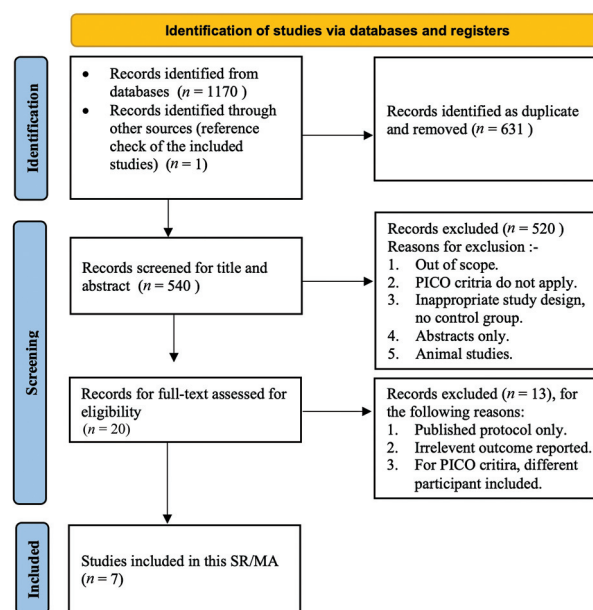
Identification of studies via databases and registers

Identification

- Records identified from databases ($n$ = 1170 )
- Records identified through other sources (reference check of the included studies) ($n$ = 1)

Records identified as duplicate and removed ($n$ = 631 )

Screening

Records screened for title and abstract ($n$ = 540 )

Records excluded ($n$ = 520 )
Reasons for exclusion :-
1. Out of scope.
2. PICO critria do not apply.
3. Inappropriate study design, no control group.
4. Abstracts only.
5. Animal studies.

Records for full-text assessed for eligibility
($n$ = 20)

Records excluded ($n$ = 13), for the following reasons:
1. Published protocol only.
2. Irrelevent outcome reported.
3. For PICO critira, different participant included.

Included

Studies included in this SR/MA
($n$ = 7)